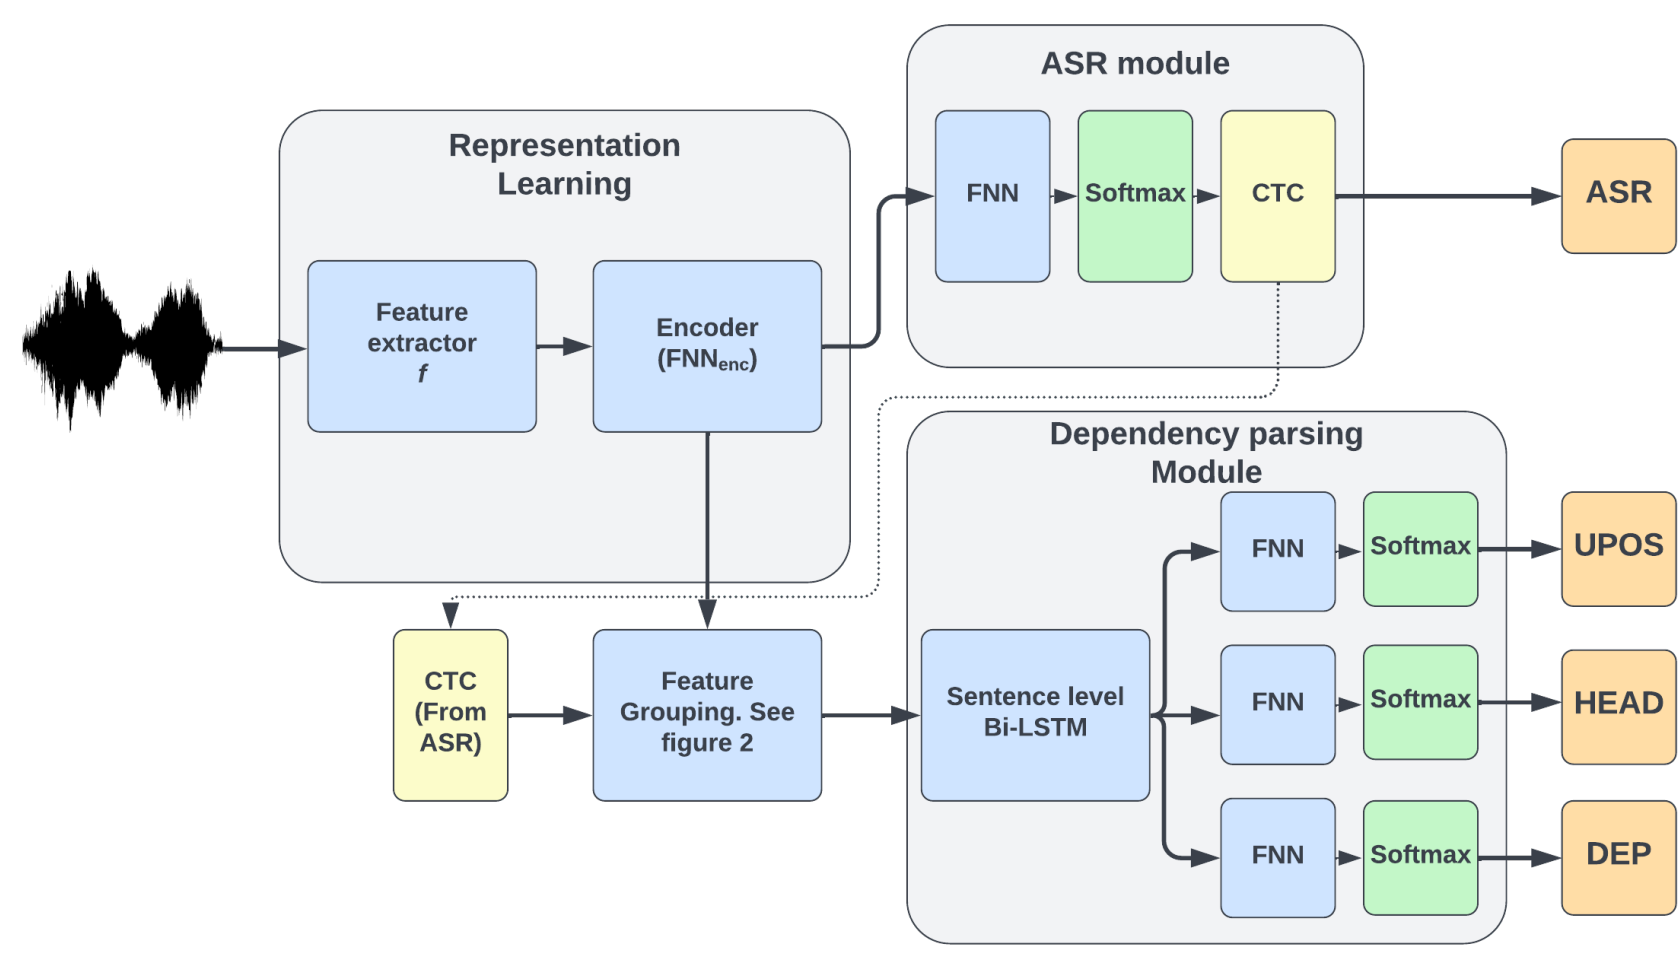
ASR module

FNN

Softmax

CTC

ASR

Representation Learning

Feature extractor $f$

Encoder ($FNN_{enc}$)

Dependency parsing Module

FNN

Softmax

UPOS

CTC (From ASR)

Feature Grouping. See figure 2

Sentence level Bi-LSTM

FNN

Softmax

HEAD

FNN

Softmax

DEP